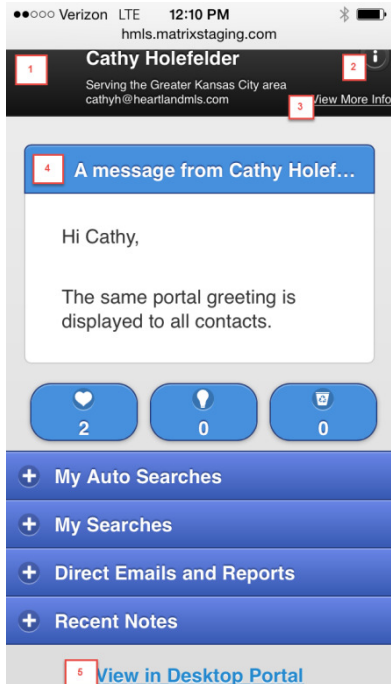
●●○○○ Verizon LTE 12:10 PM
hmls.matrixstaging.com

1
Cathy Holefelder
Serving the Greater Kansas City area
cathyh@heartlandmls.com
2
3 View More Info

4 A message from Cathy Holef...

Hi Cathy,

The same portal greeting is displayed to all contacts.

2
0
0

+ My Auto Searches
+ My Searches
+ Direct Emails and Reports
+ Recent Notes

5 View in Desktop Portal